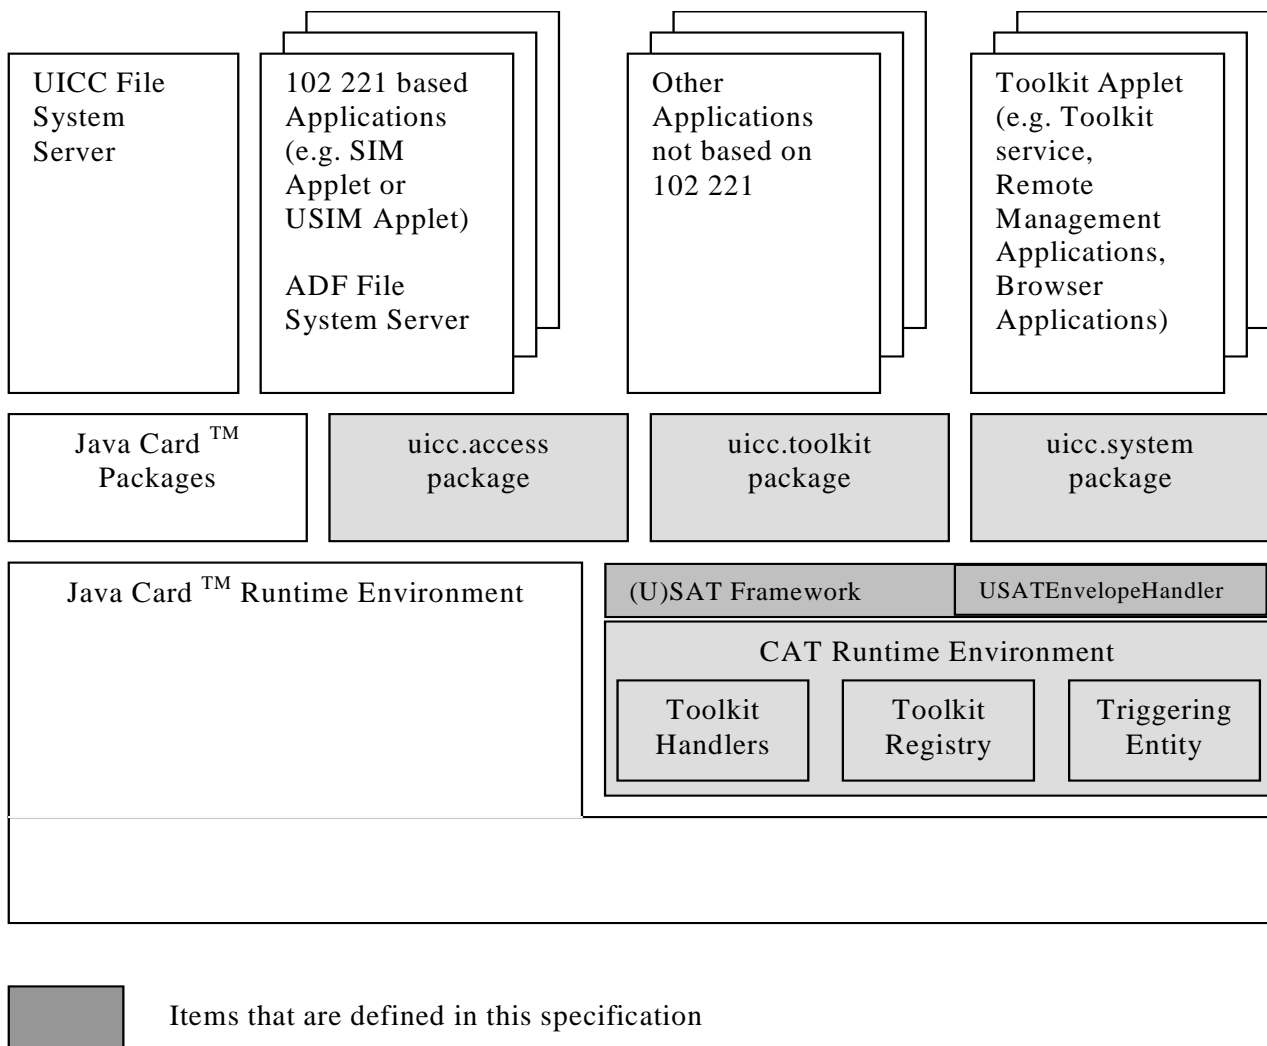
UICC File System Server

102 221 based Applications (e.g. SIM Applet or USIM Applet)

ADF File System Server

Other Applications not based on 102 221

Toolkit Applet (e.g. Toolkit service, Remote Management Applications, Browser Applications)

Java Card $^{TM}$ Packages

uicc.access package

uicc.toolkit package

uicc.system package

Java Card $^{TM}$ Runtime Environment

(U)SAT Framework

USATEnvelopeHandler

CAT Runtime Environment

Toolkit Handlers

Toolkit Registry

Triggering Entity

Items that are defined in this specification